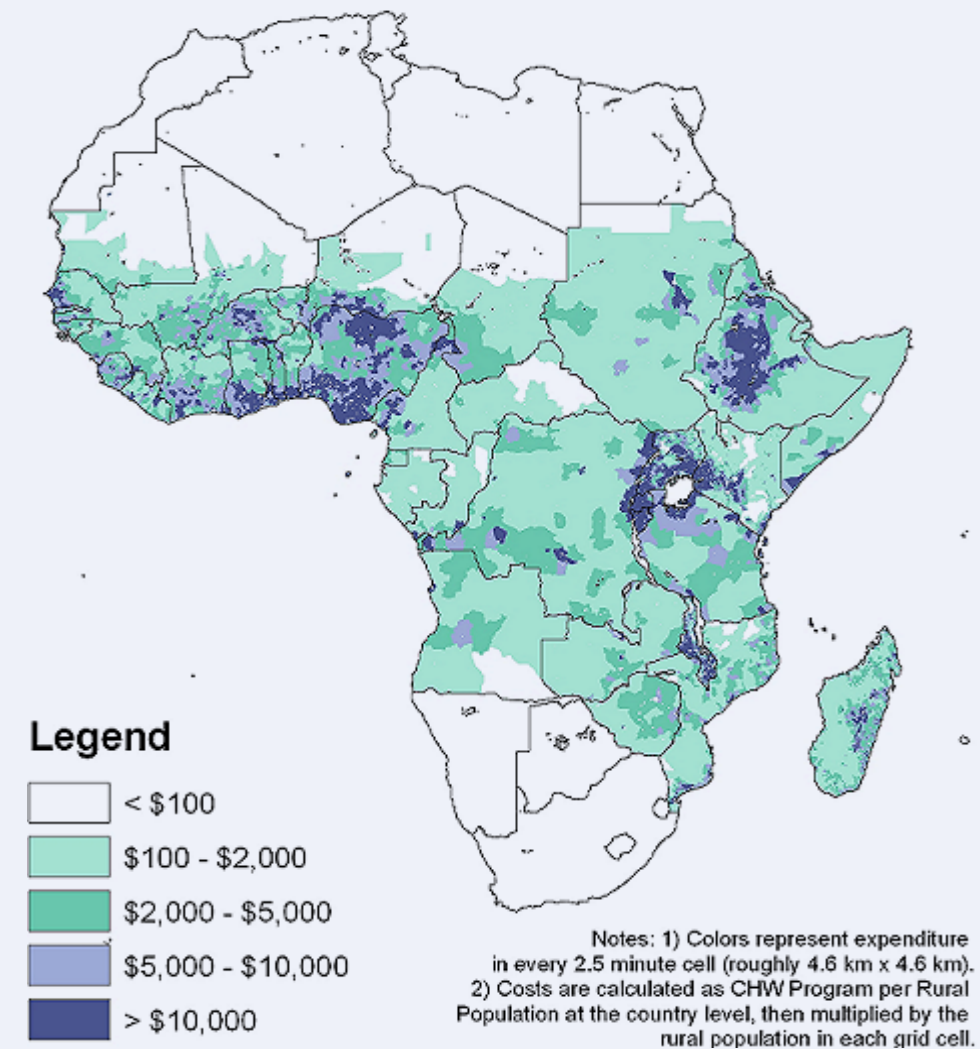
Legend

< \$100

\$100 - \$2,000

\$2,000 - \$5,000

\$5,000 - \$10,000

> \$10,000

Notes: 1) Colors represent expenditure in every 2.5 minute cell (roughly 4.6 km x 4.6 km).
2) Costs are calculated as CHW Program per Rural Population at the country level, then multiplied by the rural population in each grid cell.